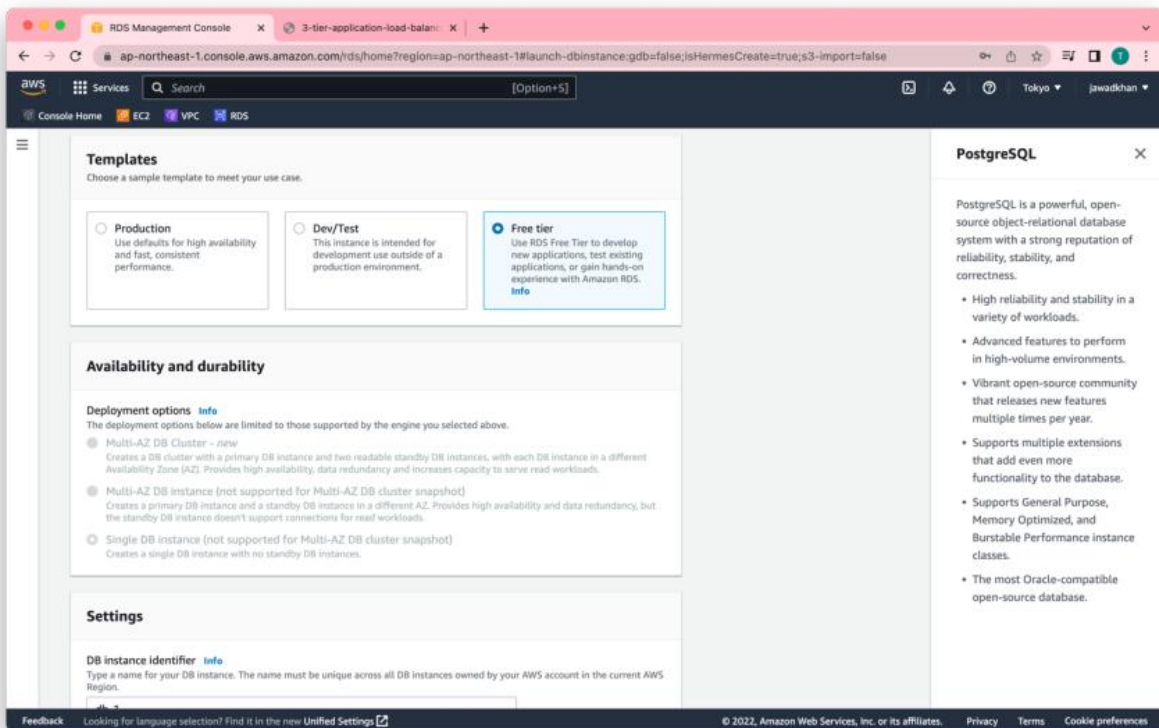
RDS Management Console
3-tier-application-load-balanc
ap-northeast-1.console.aws.amazon.com/rds/home?region=ap-northeast-1#launch-dbinstance:gdb=false;isHermesCreate=true;s3-import=false

aws Services Search [Option+S] Tokyo ▾ jawadkhan ▾

Console Home EC2 VPC RDS

Templates
Choose a sample template to meet your use case.

Production
Use defaults for high availability and fast, consistent performance.

Dev/Test
This instance is intended for development use outside of a production environment.

Free tier
Use RDS Free Tier to develop new applications, test existing applications, or gain hands-on experience with Amazon RDS. Info

Availability and durability

Deployment options Info
The deployment options below are limited to those supported by the engine you selected above.

Multi-AZ DB Cluster - new
Creates a DB cluster with a primary DB instance and two readable standby DB instances, with each DB instance in a different Availability Zone (AZ). Provides high availability, data redundancy and increases capacity to serve read workloads.

Multi-AZ DB instance (not supported for Multi-AZ DB cluster snapshot)
Creates a primary DB instance and a standby DB instance in a different AZ. Provides high availability and data redundancy, but the standby DB instance doesn't support connections for read workloads.

Single DB instance (not supported for Multi-AZ DB cluster snapshot)
Creates a single DB instance with no standby DB instances.

Settings

DB instance identifier Info
Type a name for your DB instance. The name must be unique across all DB instances owned by your AWS account in the current AWS Region.

PostgreSQL

PostgreSQL is a powerful, open-source object-relational database system with a strong reputation of reliability, stability, and correctness.

• High reliability and stability in a variety of workloads.
• Advanced features to perform in high-volume environments.
• Vibrant open-source community that releases new features multiple times per year.
• Supports multiple extensions that add even more functionality to the database.
• Supports General Purpose, Memory Optimized, and Burstable Performance instance classes.
• The most Oracle-compatible open-source database.

Feedback Looking for language selection? Find it in the new Unified Settings
© 2022, Amazon Web Services, Inc. or its affiliates. Privacy Terms Cookie preferences